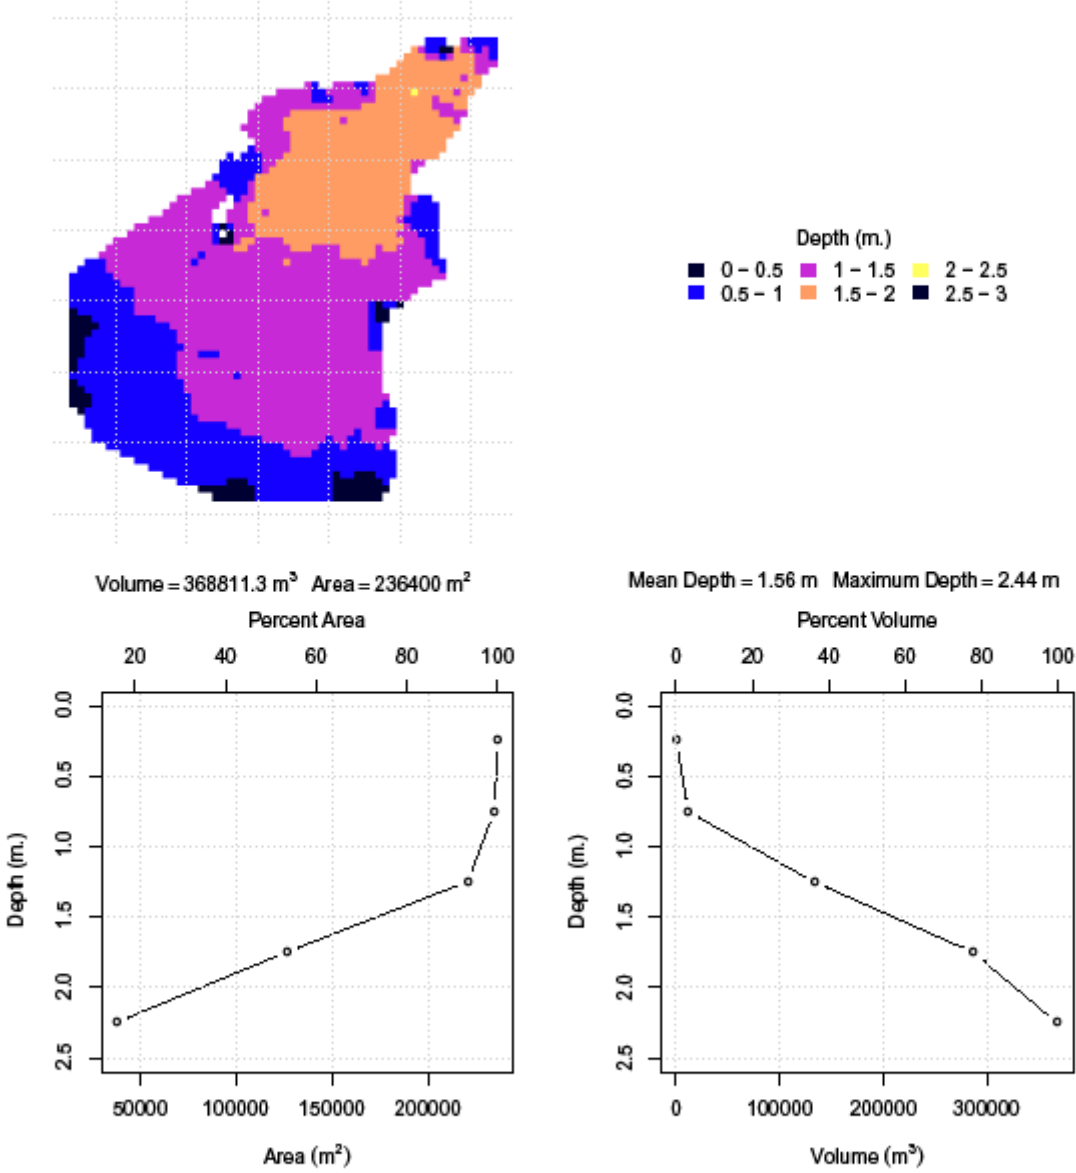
Depth (m.)
0 – 0.5
1 – 1.5
2 – 2.5
0.5 – 1
1.5 – 2
2.5 – 3

Volume = 368811.3 m$^3$   Area = 236400 m$^2$

Mean Depth = 1.56 m   Maximum Depth = 2.44 m

Percent Area
20 40 60 80 100
Depth (m.)
0.0 0.5 1.0 1.5 2.0 2.5
50000 100000 150000 200000
Area (m$^2$)

Percent Volume
0 20 40 60 80 100
Depth (m.)
0.0 0.5 1.0 1.5 2.0 2.5
0 100000 200000 300000
Volume (m$^3$)